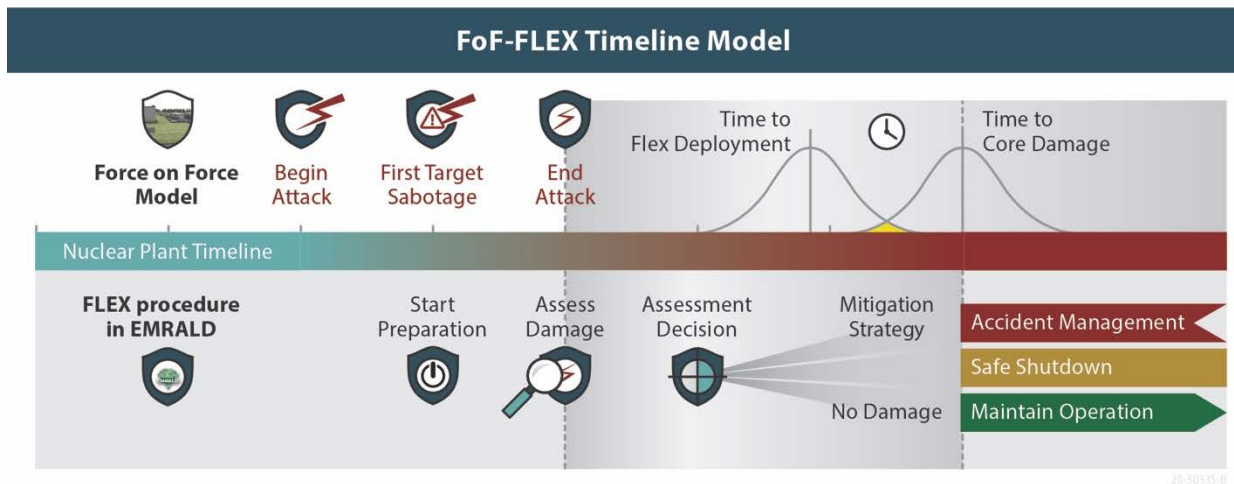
FoF-FLEX Timeline Model

Force on Force Model

Begin Attack

First Target Sabotage

End Attack

Time to Flex Deployment

Time to Core Damage

Nuclear Plant Timeline

FLEX procedure in EMRALD

Start Preparation

Assess Damage

Assessment Decision

Mitigation Strategy

No Damage

Accident Management

Safe Shutdown

Maintain Operation

20-50335-B